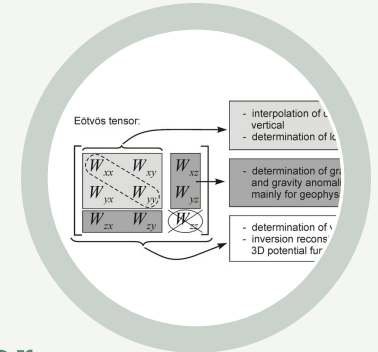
Eötvös tensor:

$W_{xx}$ $W_{xy}$ $W_{xz}$
$W_{yx}$ $W_{yy}$ $W_{yz}$
$W_{zx}$ $W_{zy}$ $W_{zz}$

- interpolation of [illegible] vertical
- determination of lo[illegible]

- determination of gra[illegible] and gravity anomal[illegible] mainly for geophys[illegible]

- determination of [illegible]
- inversion recons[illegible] 3D potential fu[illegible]